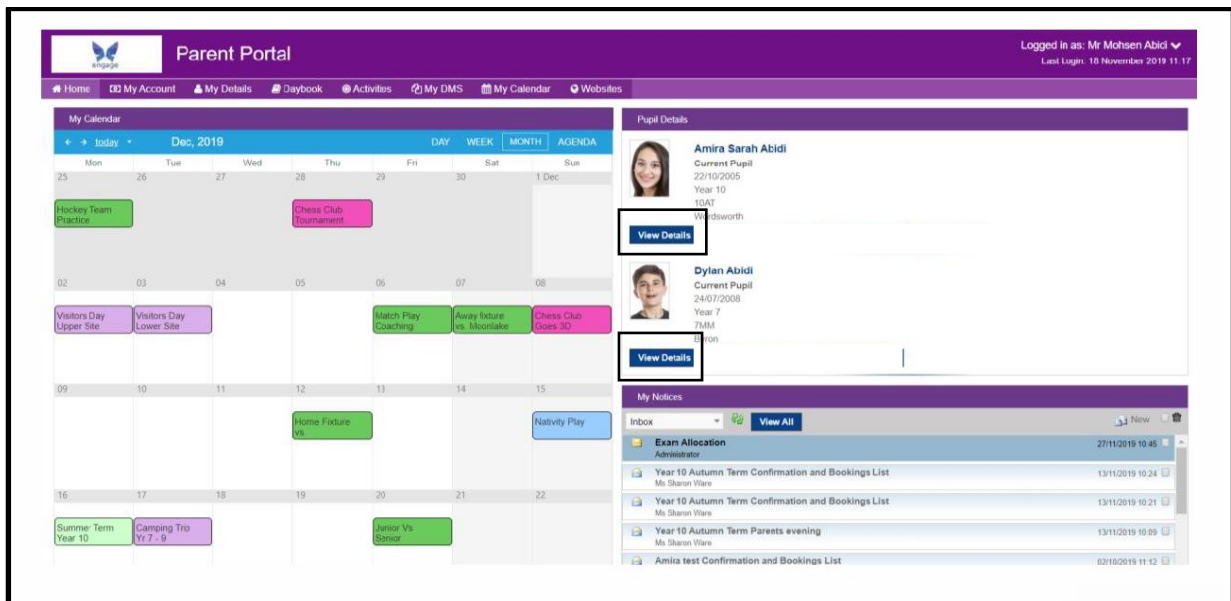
engage

Parent Portal

Logged in as: Mr Mohsen Abidi

Last Login: 18 November 2019 11:17

Home My Account My Details Daybook Activities My DMS My Calendar Websites

My Calendar

today Dec, 2019 DAY WEEK MONTH AGENDA

| Mon | Tue | Wed | Thu | Fri | Sat | Sun |
|---|---|---|---|---|---|---|
| 25 Hockey Team Practice | 26 | 27 | 28 Chess Club Tournament | 29 | 30 | 1 Dec |
| 02 Visitors Day Upper Site | 03 Visitors Day Lower Site | 04 | 05 | 06 Match Play Coaching | 07 Away fixture vs. Moonlake | 08 Chess Club Goes 3D |
| 09 | 10 | 11 | 12 Home Fixture vs. | 13 | 14 | 15 Nativity Play |
| 16 Summer Term Year 10 | 17 Camping Trip Yr 7 - 9 | 18 | 19 | 20 Junior Vs Senior | 21 | 22 |

Pupil Details

Amira Sarah Abidi
Current Pupil
22/10/2005
Year 10
10AT
Wordsworth

View Details

Dylan Abidi
Current Pupil
24/07/2008
Year 7
7MM
Byron

View Details

My Notices

Inbox View All New

Exam Allocation 27/11/2019 10:45
Administrator

Year 10 Autumn Term Confirmation and Bookings List 13/11/2019 10:24
Ms Sharon Ware

Year 10 Autumn Term Confirmation and Bookings List 13/11/2019 10:21
Ms Sharon Ware

Year 10 Autumn Term Parents evening 13/11/2019 10:09
Ms Sharon Ware

Amira test Confirmation and Bookings List 02/10/2019 11:12